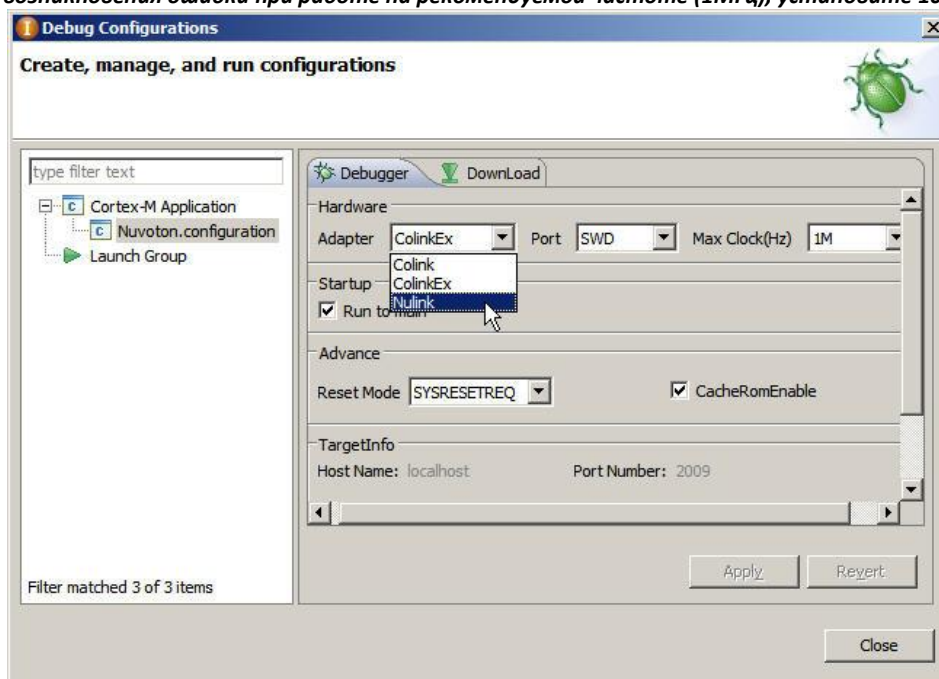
возникновении ошибка при работе на рекомендуемой частоте (1МГц), установите 10

Debug Configurations

Create, manage, and run configurations

type filter text

Cortex-M Application

Nuvoton.configuration

Launch Group

Filter matched 3 of 3 items

Debugger

DownLoad

Hardware

Adapter ColinkEx

Port SWD

Max Clock(Hz) 1M

Colink
ColinkEx
Nulink

Startup

Run to main

Advance

Reset Mode SYSRESETREQ

CacheRomEnable

TargetInfo

Host Name: localhost

Port Number: 2009

Apply

Revert

Close